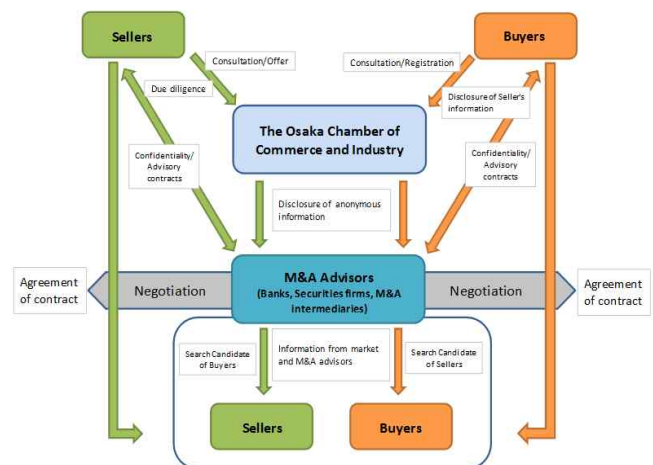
Sellers

Buyers

Consultation/Offer

Consultation/Registration

Due diligence

Disclosure of Seller's information

The Osaka Chamber of Commerce and Industry

Confidentiality/ Advisory contracts

Confidentiality/ Advisory contracts

Disclosure of anonymous information

Agreement of contract

Negotiation

M&A Advisors
(Banks, Securities firms, M&A intermediaries)

Negotiation

Agreement of contract

Search Candidate of Buyers

Information from market and M&A advisors

Search Candidate of Sellers

Sellers

Buyers